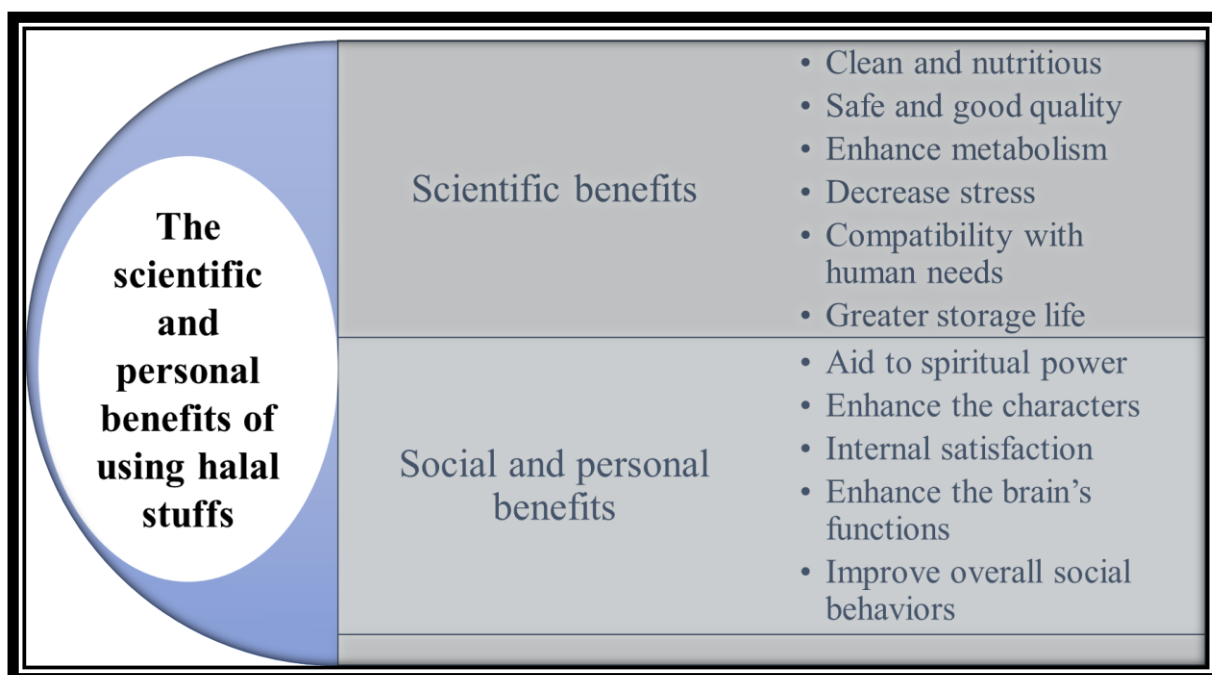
The scientific and personal benefits of using halal stuffs

Scientific benefits

• Clean and nutritious
• Safe and good quality
• Enhance metabolism
• Decrease stress
• Compatibility with human needs
• Greater storage life

Social and personal benefits

• Aid to spiritual power
• Enhance the characters
• Internal satisfaction
• Enhance the brain's functions
• Improve overall social behaviors